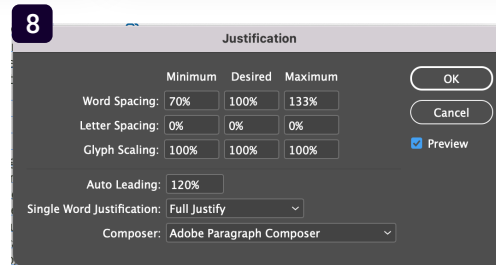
8

Justification

| | Minimum | Desired | Maximum |
|---|---|---|---|
| Word Spacing: | 70% | 100% | 133% |
| Letter Spacing: | 0% | 0% | 0% |
| Glyph Scaling: | 100% | 100% | 100% |

OK

Cancel

Preview

Auto Leading: 120%

Single Word Justification: Full Justify

Composer: Adobe Paragraph Composer